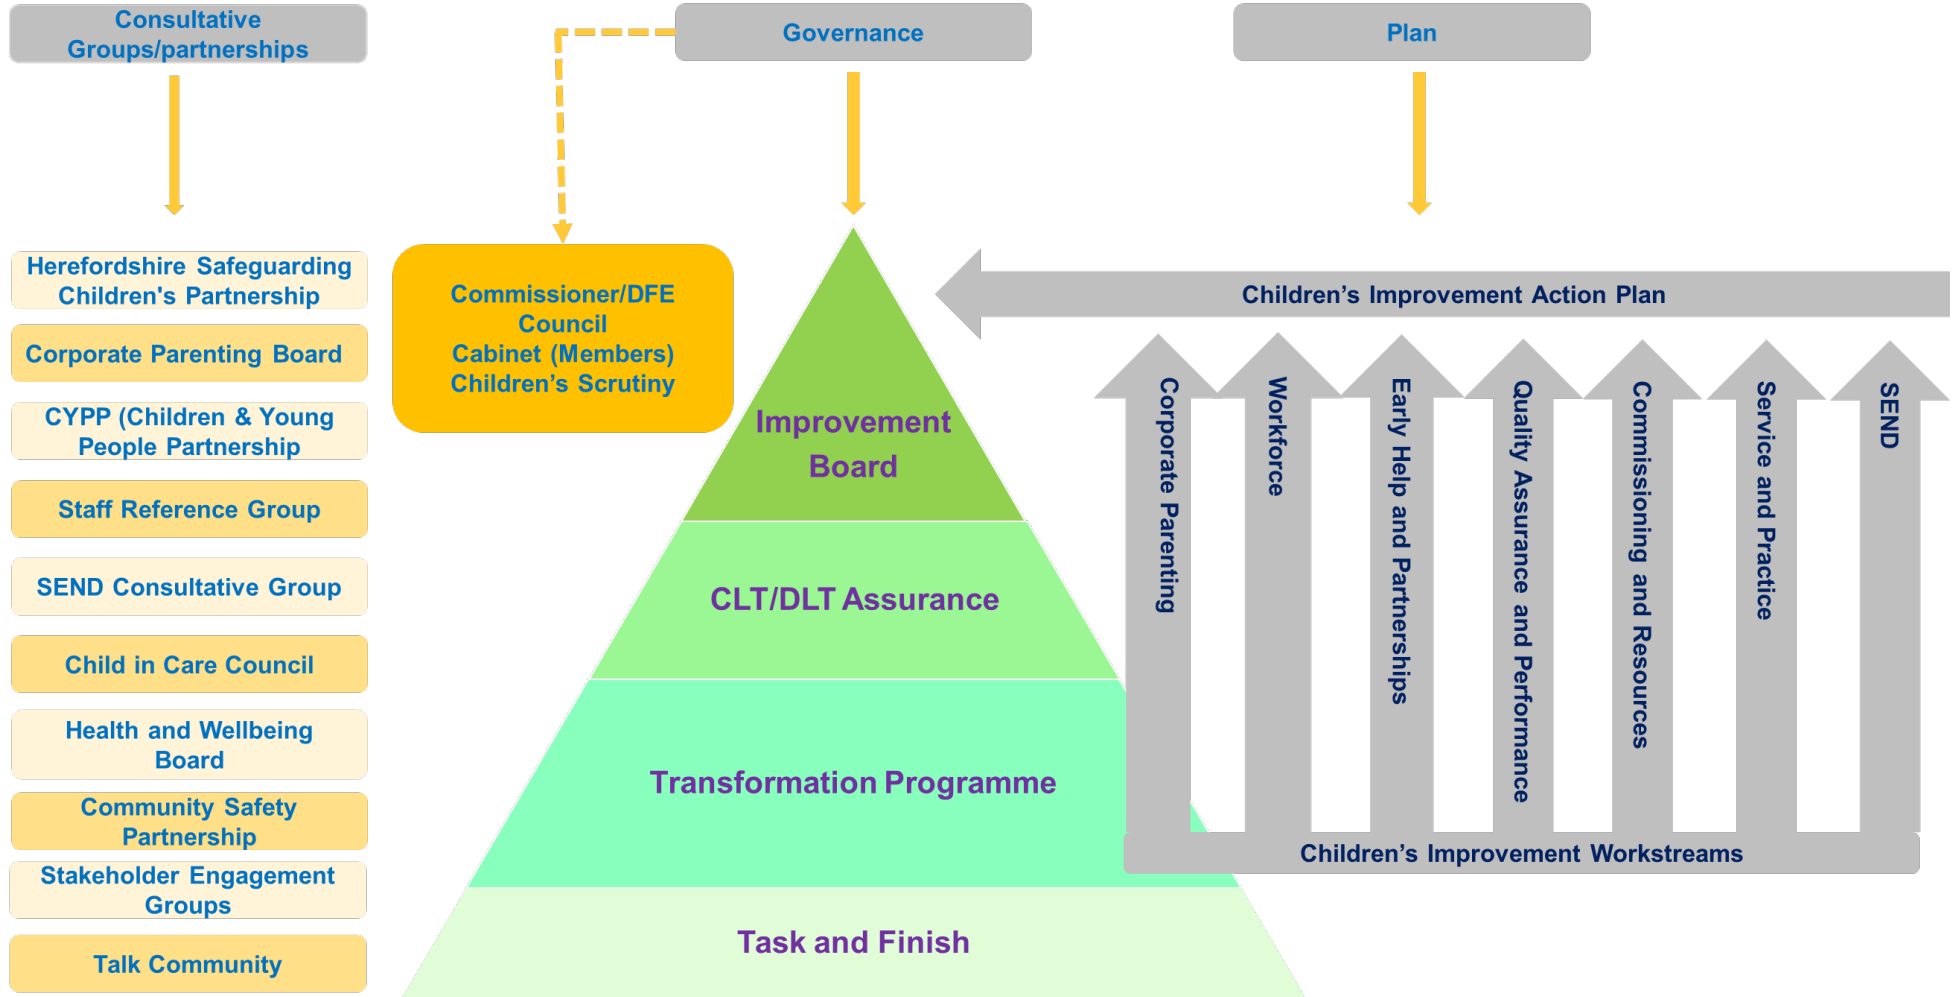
Consultative Groups/partnerships

Governance

Plan

Herefordshire Safeguarding Children's Partnership

Corporate Parenting Board

CYPP (Children & Young People Partnership

Staff Reference Group

SEND Consultative Group

Child in Care Council

Health and Wellbeing Board

Community Safety Partnership

Stakeholder Engagement Groups

Talk Community

Commissioner/DFE
Council
Cabinet (Members)
Children's Scrutiny

Improvement Board

CLT/DLT Assurance

Transformation Programme

Task and Finish

Children's Improvement Action Plan

Corporate Parenting

Workforce

Early Help and Partnerships

Quality Assurance and Performance

Commissioning and Resources

Service and Practice

SEND

Children's Improvement Workstreams